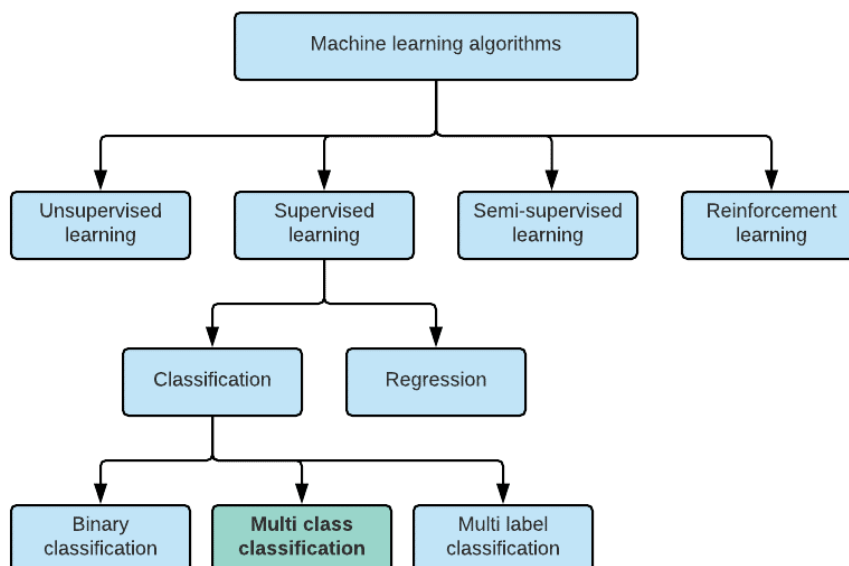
Machine learning algorithms

Unsupervised learning

Supervised learning

Semi-supervised learning

Reinforcement learning

Classification

Regression

Binary classification

**Multi class classification**

Multi label classification